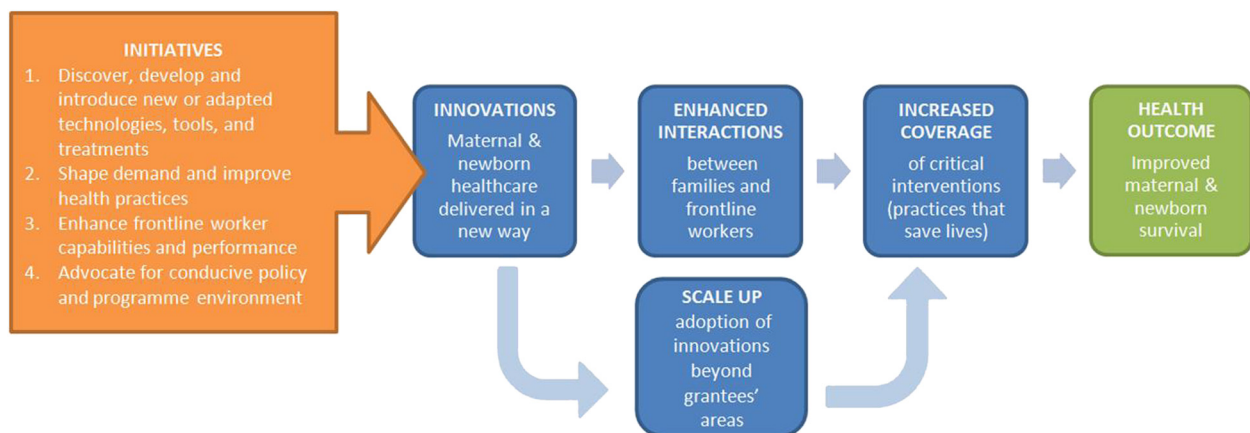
INITIATIVES

1. Discover, develop and introduce new or adapted technologies, tools, and treatments
2. Shape demand and improve health practices
3. Enhance frontline worker capabilities and performance
4. Advocate for conducive policy and programme environment

INNOVATIONS

Maternal & newborn healthcare delivered in a new way

ENHANCED INTERACTIONS

between families and frontline workers

INCREASED COVERAGE

of critical interventions (practices that save lives)

HEALTH OUTCOME

Improved maternal & newborn survival

SCALE UP

adoption of innovations beyond grantees' areas